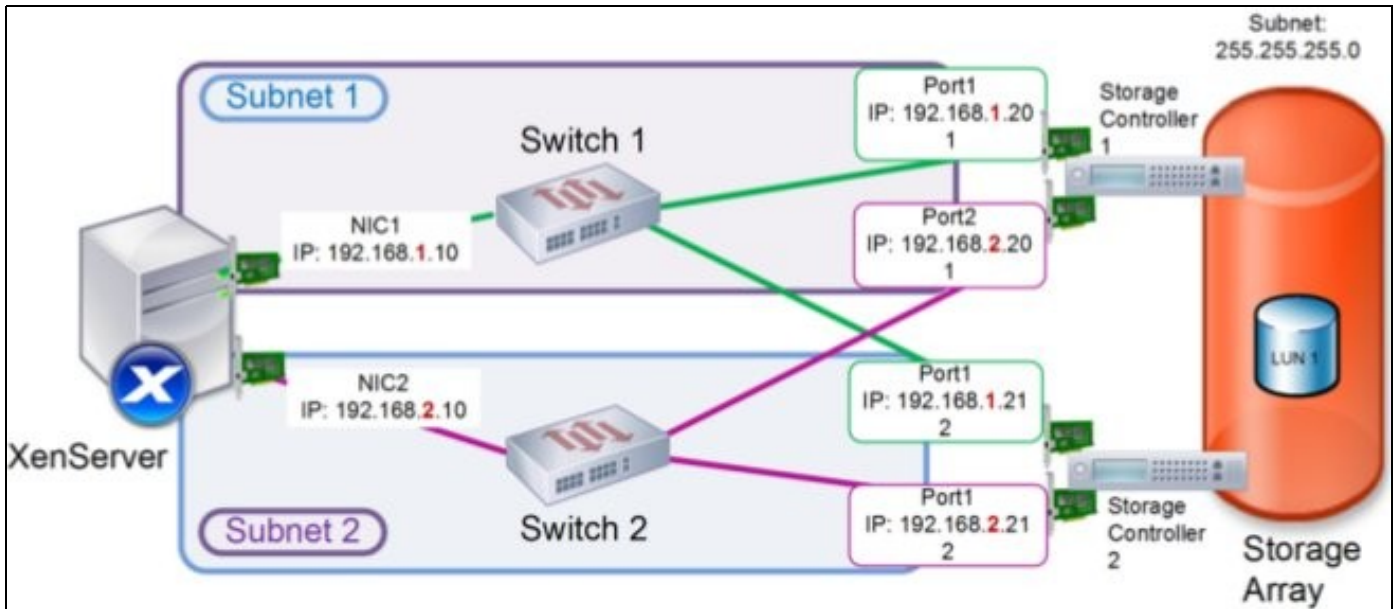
Subnet: 255.255.255.0

Subnet 1

Switch 1

Port1
IP: 192.168.1.20
1

Storage Controller 1

NIC1
IP: 192.168.1.10

Port2
IP: 192.168.2.20
1

LUN 1

XenServer

NIC2
IP: 192.168.2.10

Port1
IP: 192.168.1.21
2

Subnet 2

Switch 2

Port1
IP: 192.168.2.21
2

Storage Controller 2

Storage Array